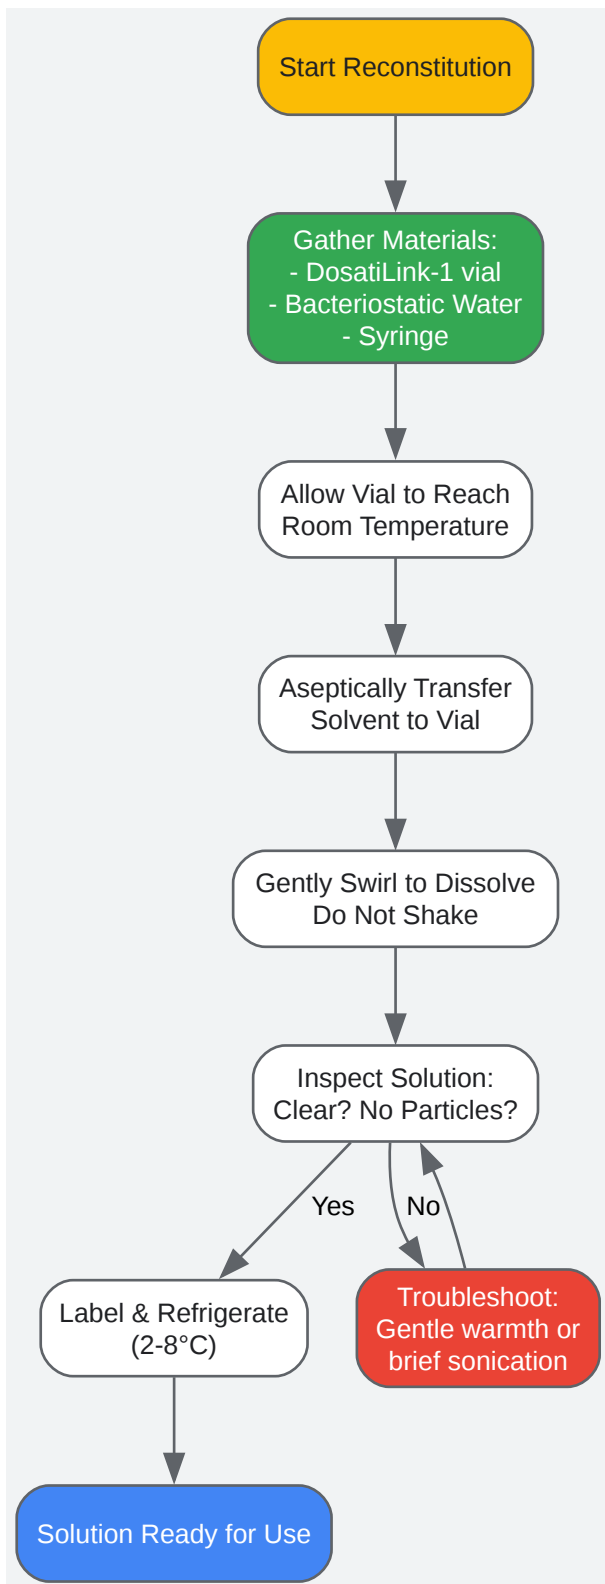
Start Reconstitution

Gather Materials:
- DosatiLink-1 vial
- Bacteriostatic Water
- Syringe

Allow Vial to Reach Room Temperature

Aseptically Transfer Solvent to Vial

Gently Swirl to Dissolve Do Not Shake

Inspect Solution: Clear? No Particles?

Yes

No

Label & Refrigerate (2-8°C)

Troubleshoot: Gentle warmth or brief sonication

Solution Ready for Use